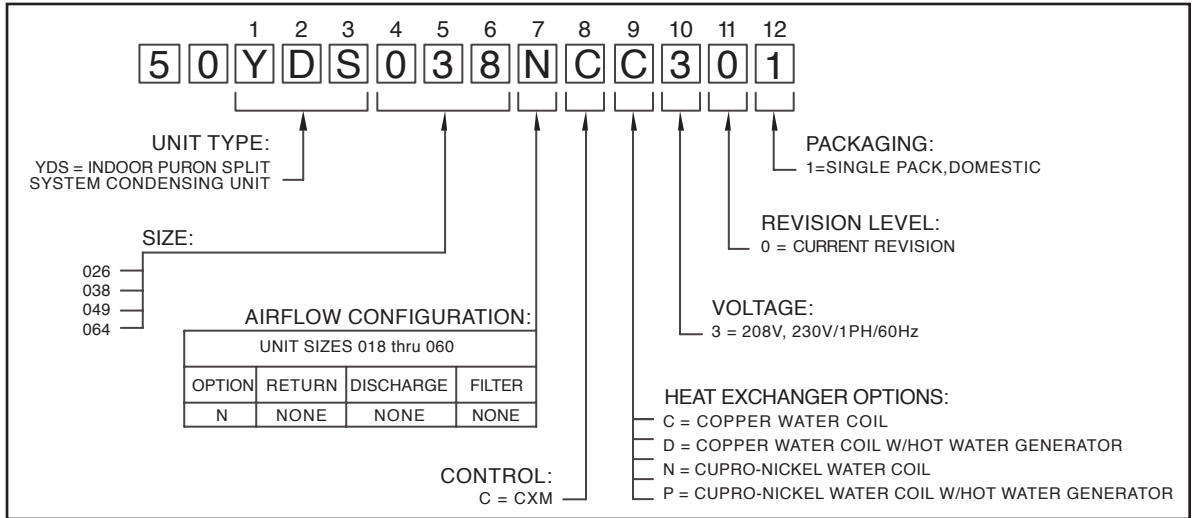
1 2 3 4 5 6 7 8 9 10 11 12

5 0 Y D S 0 3 8 N C C 3 0 1

UNIT TYPE:
YDS = INDOOR PURON SPLIT SYSTEM CONDENSING UNIT

SIZE:
026
038
049
064

AIRFLOW CONFIGURATION:

| UNIT SIZES 018 thru 060 | | | |
|---|---|---|---|
| OPTION | RETURN | DISCHARGE | FILTER |
| N | NONE | NONE | NONE |

CONTROL:
C = CXM

PACKAGING:
1=SINGLE PACK,DOMESTIC

REVISION LEVEL:
0 = CURRENT REVISION

VOLTAGE:
3 = 208V, 230V/1PH/60Hz

HEAT EXCHANGER OPTIONS:
C = COPPER WATER COIL
D = COPPER WATER COIL W/HOT WATER GENERATOR
N = CUPRO-NICKEL WATER COIL
P = CUPRO-NICKEL WATER COIL W/HOT WATER GENERATOR